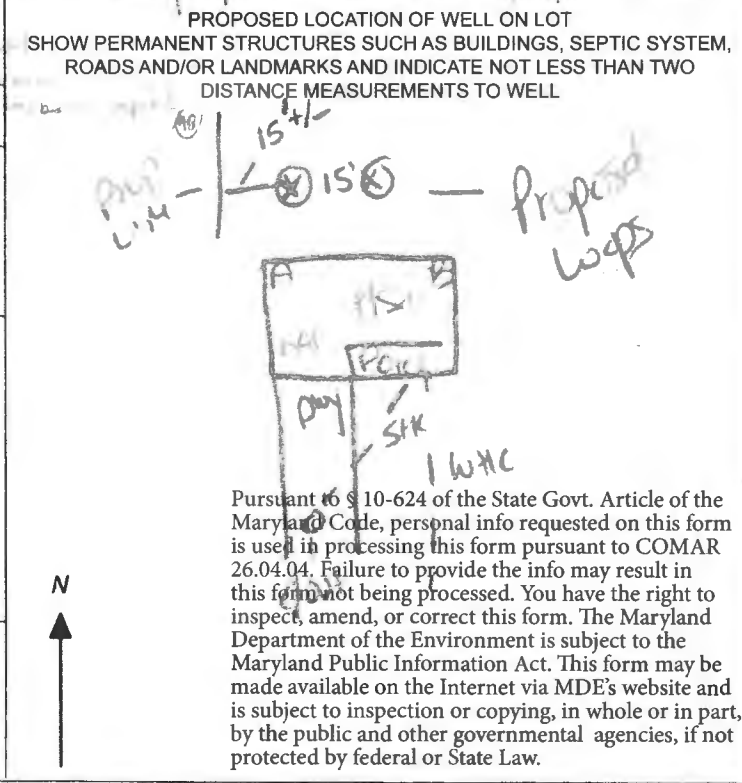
PROPOSED LOCATION OF WELL ON LOT
SHOW PERMANENT STRUCTURES SUCH AS BUILDINGS, SEPTIC SYSTEM, ROADS AND/OR LANDMARKS AND INDICATE NOT LESS THAN TWO DISTANCE MEASUREMENTS TO WELL

15'+/-
15'
Prop L/H
Proposed Loops
A
B
Hse
Porch
Dwy
Stk
1 WHC

Pursuant to § 10-624 of the State Govt. Article of the Maryland Code, personal info requested on this form is used in processing this form pursuant to COMAR 26.04.04. Failure to provide the info may result in this form not being processed. You have the right to inspect, amend, or correct this form. The Maryland Department of the Environment is subject to the Maryland Public Information Act. This form may be made available on the Internet via MDE's website and is subject to inspection or copying, in whole or in part, by the public and other governmental agencies, if not protected by federal or State Law.

N